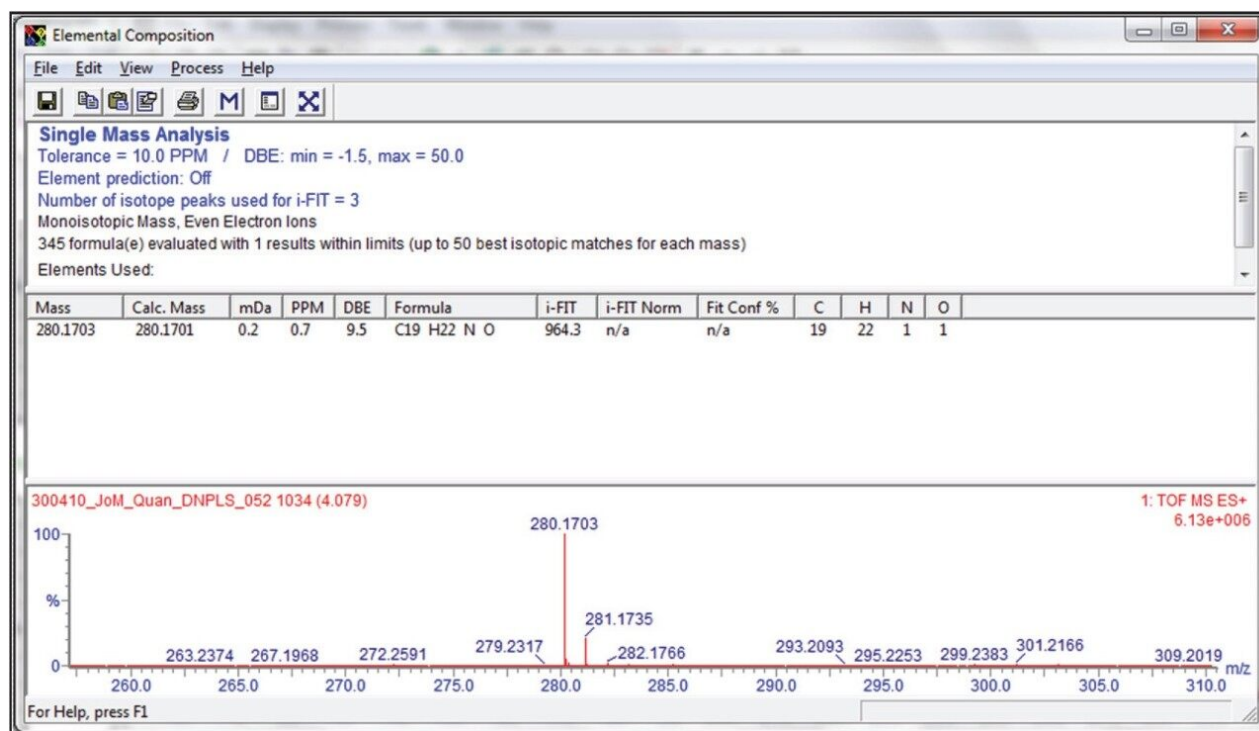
Elemental Composition

File Edit View Process Help

Single Mass Analysis
Tolerance = 10.0 PPM / DBE: min = -1.5, max = 50.0
Element prediction: Off
Number of isotope peaks used for i-FIT = 3
Monoisotopic Mass, Even Electron Ions
345 formula(e) evaluated with 1 results within limits (up to 50 best isotopic matches for each mass)
Elements Used:

| Mass | Calc. Mass | mDa | PPM | DBE | Formula | i-FIT | i-FIT Norm | Fit Conf % | C | H | N | O |
|---|---|---|---|---|---|---|---|---|---|---|---|---|
| 280.1703 | 280.1701 | 0.2 | 0.7 | 9.5 | C19 H22 N O | 964.3 | n/a | n/a | 19 | 22 | 1 | 1 |

300410_JoM_Quan_DNPLS_052 1034 (4.079)
1: TOF MS ES+
6.13e+006

100
%
0

280.1703
281.1735
263.2374 267.1968 272.2591 279.2317 282.1766 293.2093 295.2253 299.2383 301.2166 309.2019

260.0 265.0 270.0 275.0 280.0 285.0 290.0 295.0 300.0 305.0 310.0 m/z

For Help, press F1